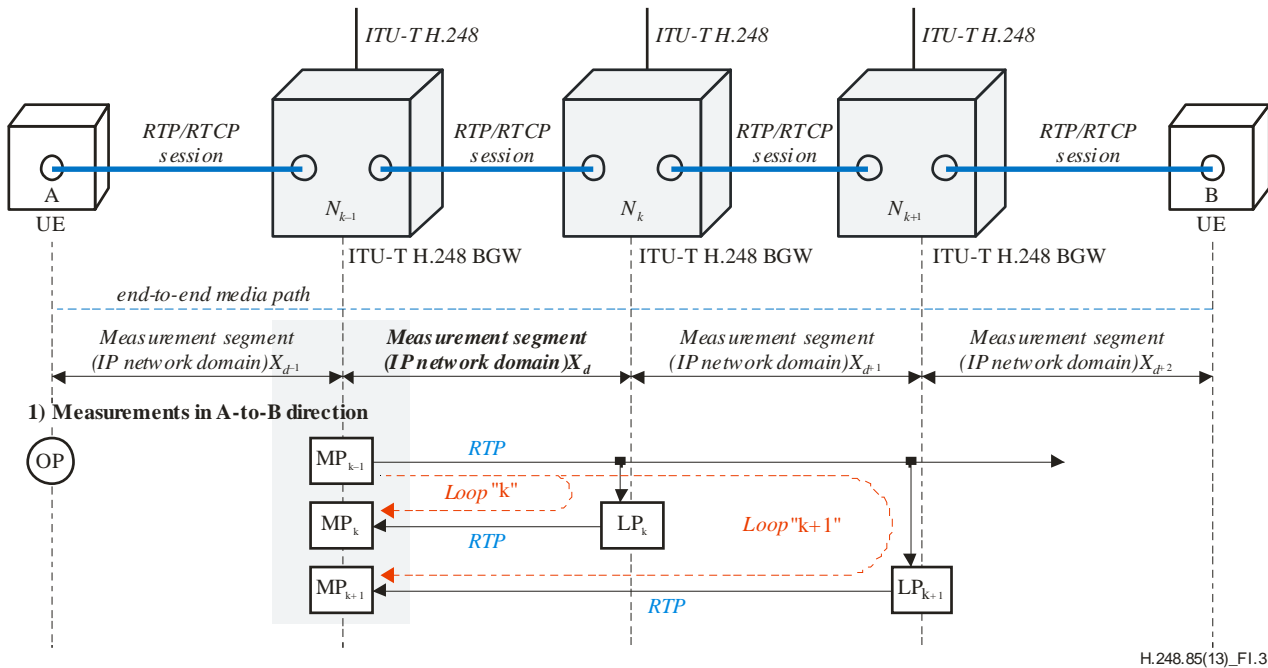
ITU-T H.248

ITU-T H.248

ITU-T H.248

RTP/RTCP session

RTP/RTCP session

RTP/RTCP session

RTP/RTCP session

A
UE

$N_{k-1}$

$N_k$

$N_{k+1}$

B
UE

ITU-T H.248 BGW

ITU-T H.248 BGW

ITU-T H.248 BGW

end-to-end media path

Measurement segment (IP network domain)$X_{d-1}$

**Measurement segment (IP network domain)$X_d$**

Measurement segment (IP network domain)$X_{d+1}$

Measurement segment (IP network domain)$X_{d+2}$

1) Measurements in A-to-B direction

OP

$MP_{k-1}$

RTP

Loop "k"

$MP_k$

$LP_k$

RTP

Loop "k+1"

$MP_{k+1}$

$LP_{k+1}$

RTP

H.248.85(13)_FI.3